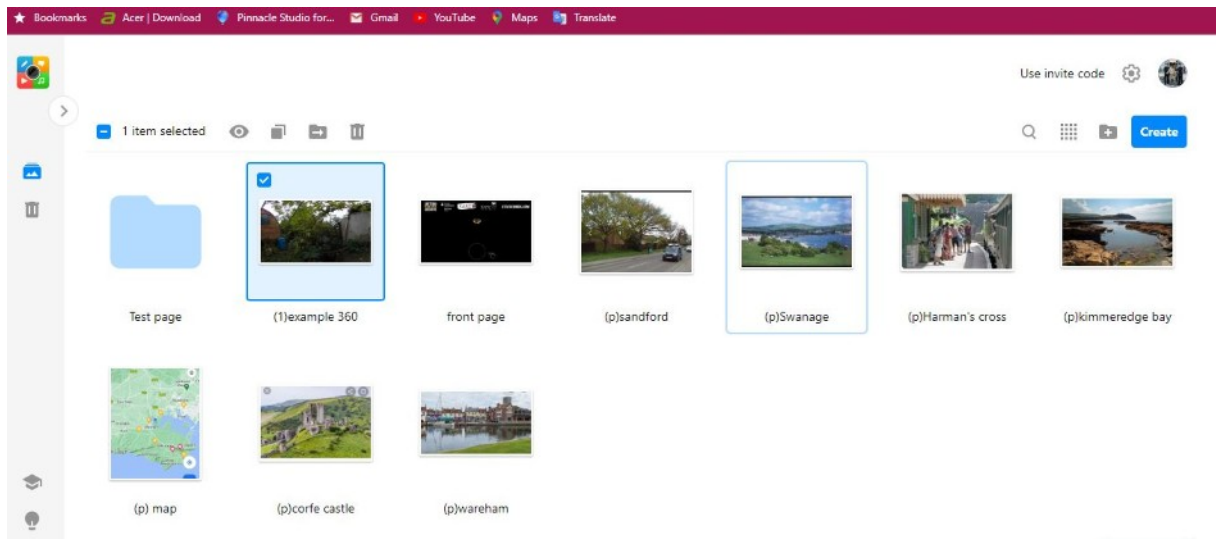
Bookmarks Acer | Download Pinnacle Studio for... Gmail YouTube Maps Translate

Use invite code

1 item selected

Create

Test page

(1)example 360

front page

(p)sandford

(p)Swanage

(p)Harman's cross

(p)kimmeredge bay

(p) map

(p)corfe castle

(p)wareham